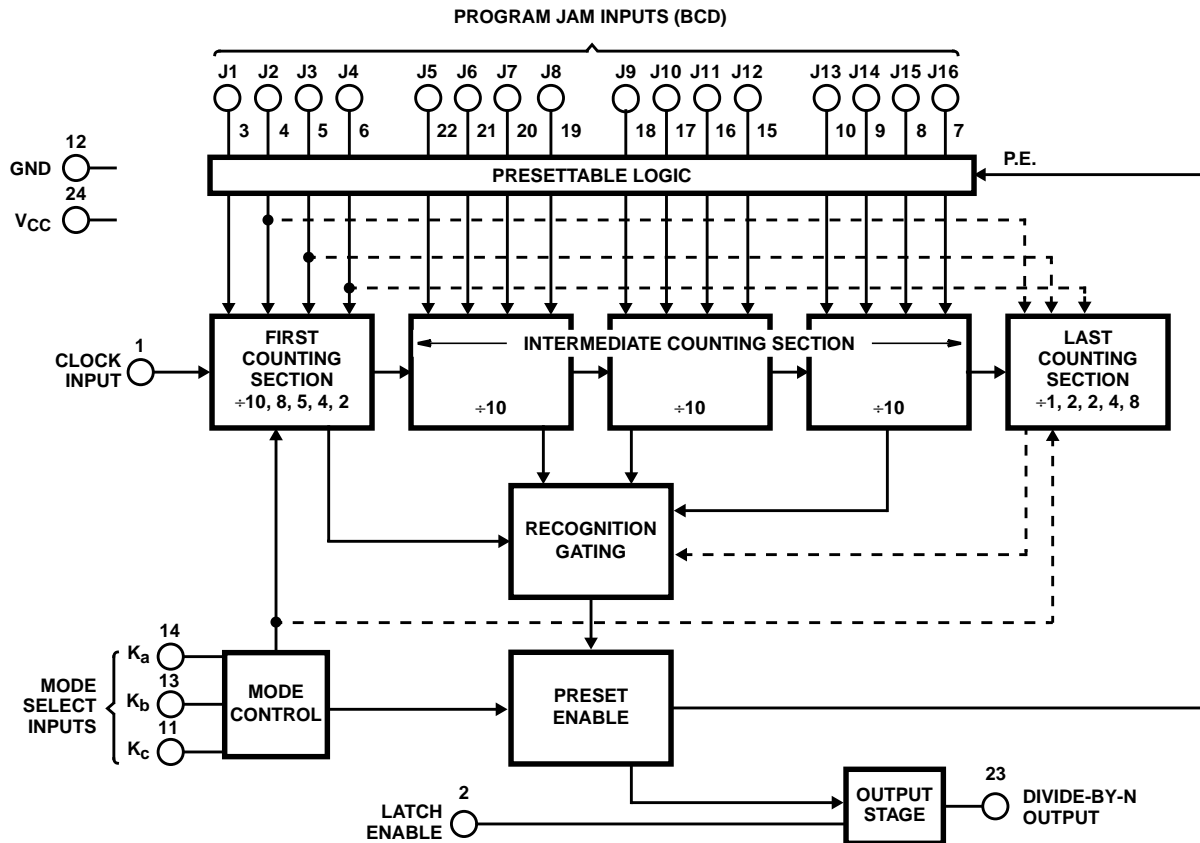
PROGRAM JAM INPUTS (BCD)

J1 J2 J3 J4 J5 J6 J7 J8 J9 J10 J11 J12 J13 J14 J15 J16

3 4 5 6 22 21 20 19 18 17 16 15 10 9 8 7

12
GND
24
$V_{CC}$

PRESETTABLE LOGIC

P.E.

1
CLOCK INPUT

FIRST COUNTING SECTION ÷10, 8, 5, 4, 2

INTERMEDIATE COUNTING SECTION

÷10

÷10

÷10

LAST COUNTING SECTION ÷1, 2, 2, 4, 8

RECOGNITION GATING

14
$K_a$
13
$K_b$
11
$K_c$

MODE SELECT INPUTS

MODE CONTROL

PRESET ENABLE

2
LATCH ENABLE

OUTPUT STAGE

23
DIVIDE-BY-N OUTPUT